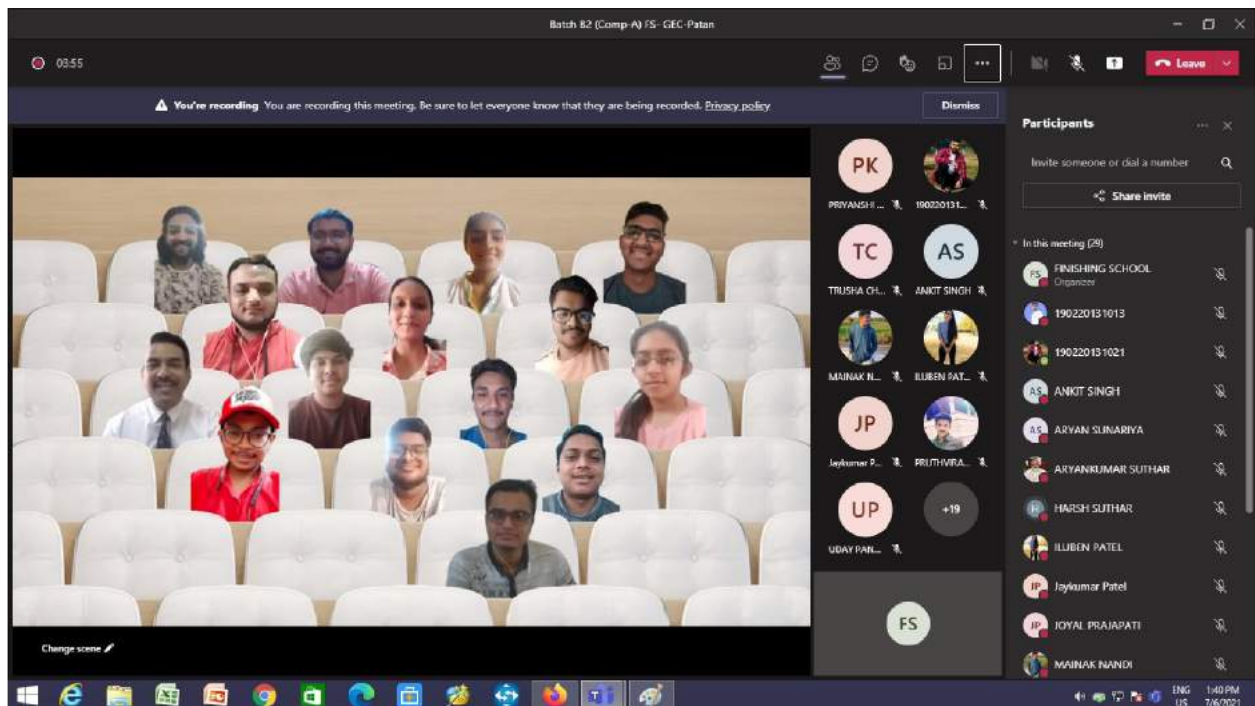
Batch 82 (Comp-A) FS- GEC-Patan

03:55

Leave

You're recording You are recording this meeting. Be sure to let everyone know that they are being recorded. Privacy policy

Dismiss

Participants

Invite someone or dial a number

Share invite

In this meeting (29)

FINISHING SCHOOL
Organizer

190220131013

190220131021

ANKIT SINGH

ARYAN SUNARIYA

ARYANKUMAR SUTHAR

HARSH SUTHAR

ILUBEN PATEL

Jaykumar Patel

JOYAL PRAJAPATI

MAINAK NANDI

PK
PRIYANSHI ...

190220131...

TC
TRUSHA CH...

AS
ANKIT SINGH

MAINAK N...

ILUBEN PAT...

JP
Jaykumar P...

PRUTHVIRA...

UP
UDAY PAN...

+19

FS

Change scene

ENG
US

1:40 PM
7/6/2021